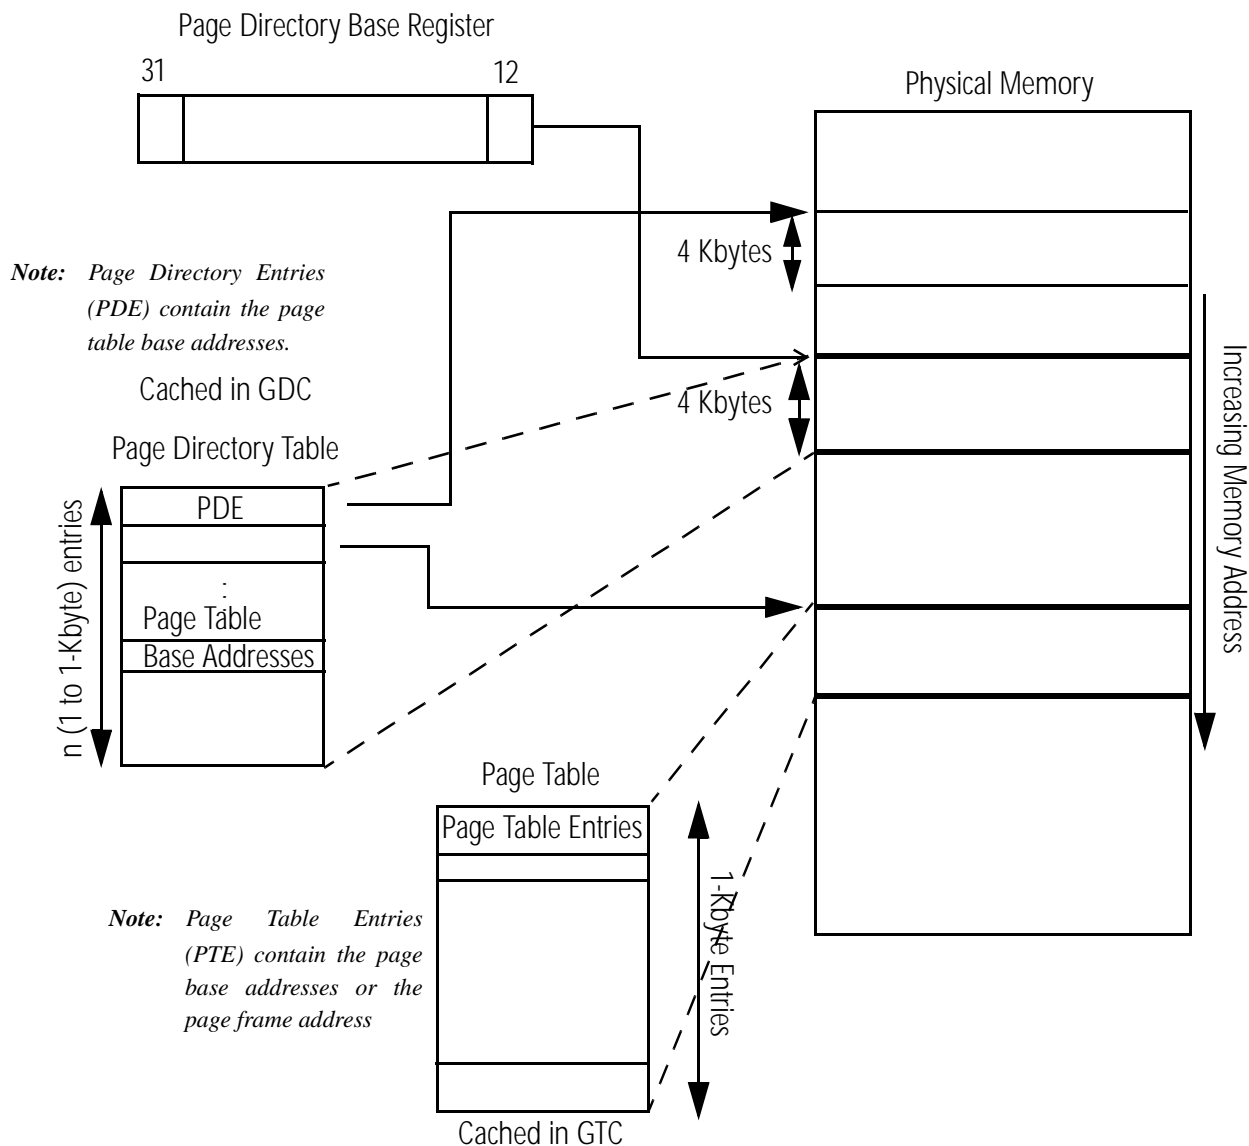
Page Directory Base Register

31

12

Physical Memory

4 Kbytes

Note: Page Directory Entries (PDE) contain the page table base addresses.

Cached in GDC

4 Kbytes

Increasing Memory Address

Page Directory Table

PDE

:

Page Table

Base Addresses

n (1 to 1-Kbyte) entries

Page Table

Page Table Entries

Note: Page Table Entries (PTE) contain the page base addresses or the page frame address

1-Kbyte Entries

Cached in GTC